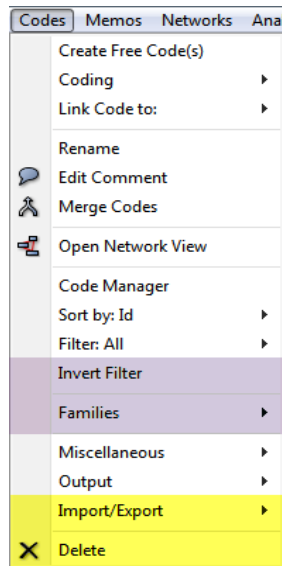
Codes Memos Networks Ana

Create Free Code(s)
Coding
Link Code to:
Rename
Edit Comment
Merge Codes
Open Network View
Code Manager
Sort by: Id
Filter: All
Invert Filter
Families
Miscellaneous
Output
Import/Export
Delete